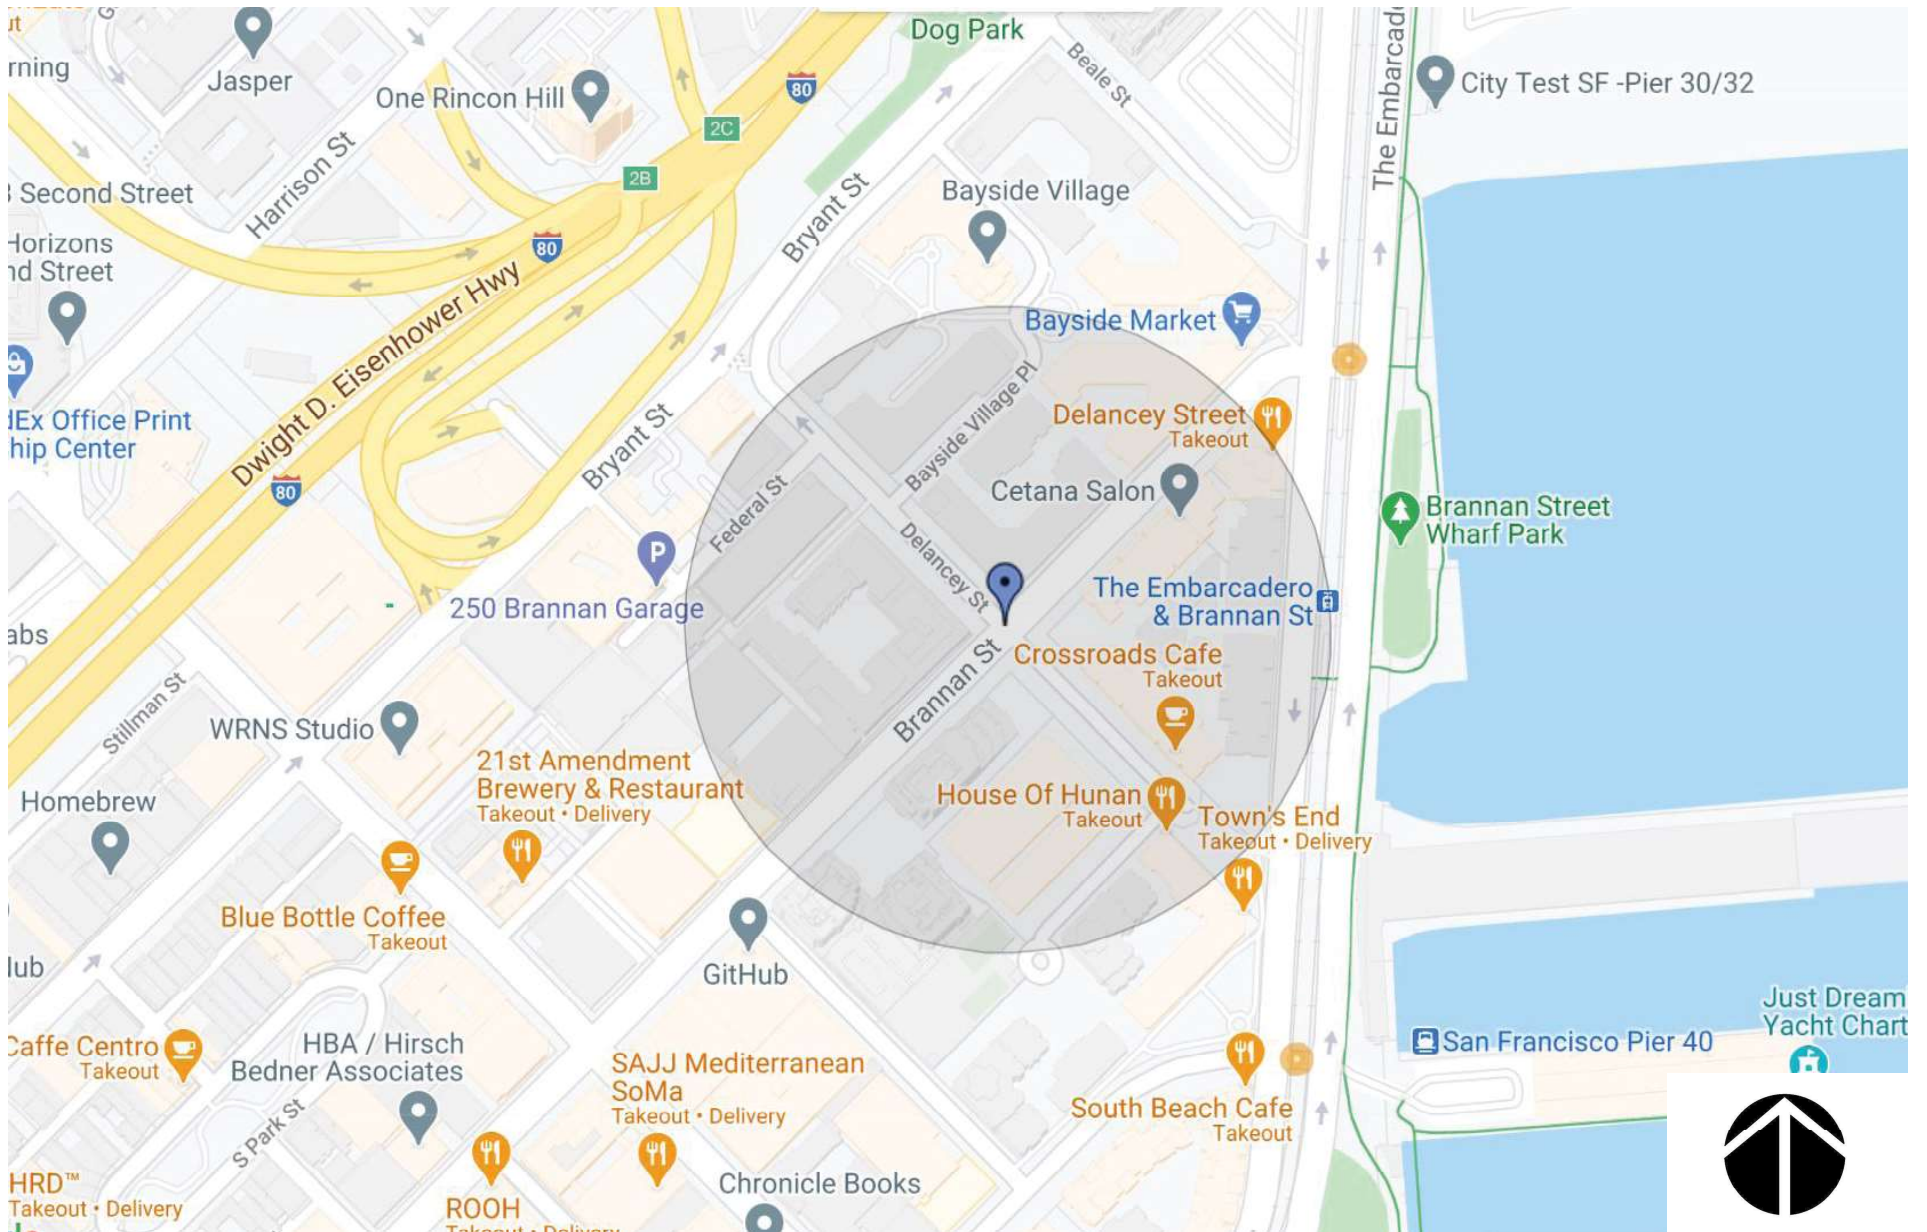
Jasper
One Rincon Hill
Dog Park
Beale St
City Test SF -Pier 30/32
The Embarcadero
rning
80
2C
2B
Second Street
Harrison St
Bryant St
Bayside Village
Horizons
nd Street
80
Dwight D. Eisenhower Hwy
Bayside Market
Ex Office Print
hip Center
Bryant St
Bayside Village Pl
Delancey Street
Takeout
Cetana Salon
Brannan Street
Wharf Park
80
Federal St
Delancey St
P
The Embarcadero
& Brannan St
250 Brannan Garage
abs
Brannan St
Crossroads Cafe
Takeout
Stillman St
WRNS Studio
21st Amendment
Brewery & Restaurant
Takeout • Delivery
House Of Hunan
Takeout
Town's End
Takeout • Delivery
Homebrew
Blue Bottle Coffee
Takeout
GitHub
lub
Just Dream
Yacht Chart
Caffe Centro
Takeout
HBA / Hirsch
Bedner Associates
SAJJ Mediterranean
SoMa
Takeout • Delivery
San Francisco Pier 40
South Beach Cafe
Takeout
S Park St
HRD™
Takeout • Delivery
ROOH
Chronicle Books